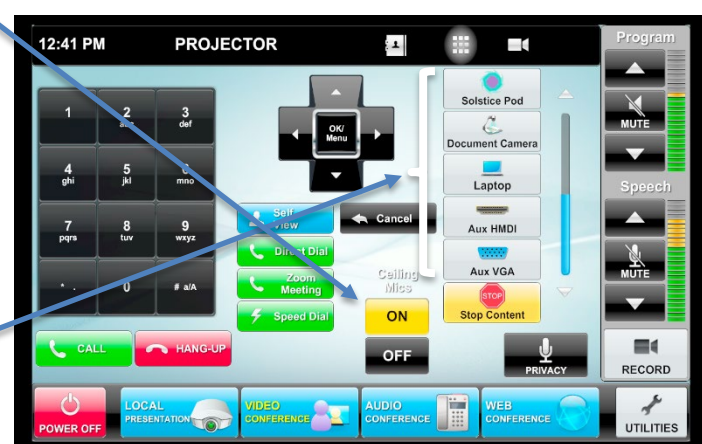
12:41 PM PROJECTOR

Program

MUTE

Speech

MUTE

1
2 abc
3 def
4 ghi
5 jkl
6 mno
7 pqrs
8 tuv
9 wxyz
* .
0
# a/A

OK/ Menu

Self View
Direct Dial
Zoom Meeting
Speed Dial

Cancel

Ceiling Mics
ON
OFF

Solstice Pod
Document Camera
Laptop
Aux HMDI
Aux VGA
STOP
Stop Content

CALL
HANG-UP

PRIVACY

RECORD

POWER OFF
LOCAL PRESENTATION
VIDEO CONFERENCE
AUDIO CONFERENCE
WEB CONFERENCE
UTILITIES